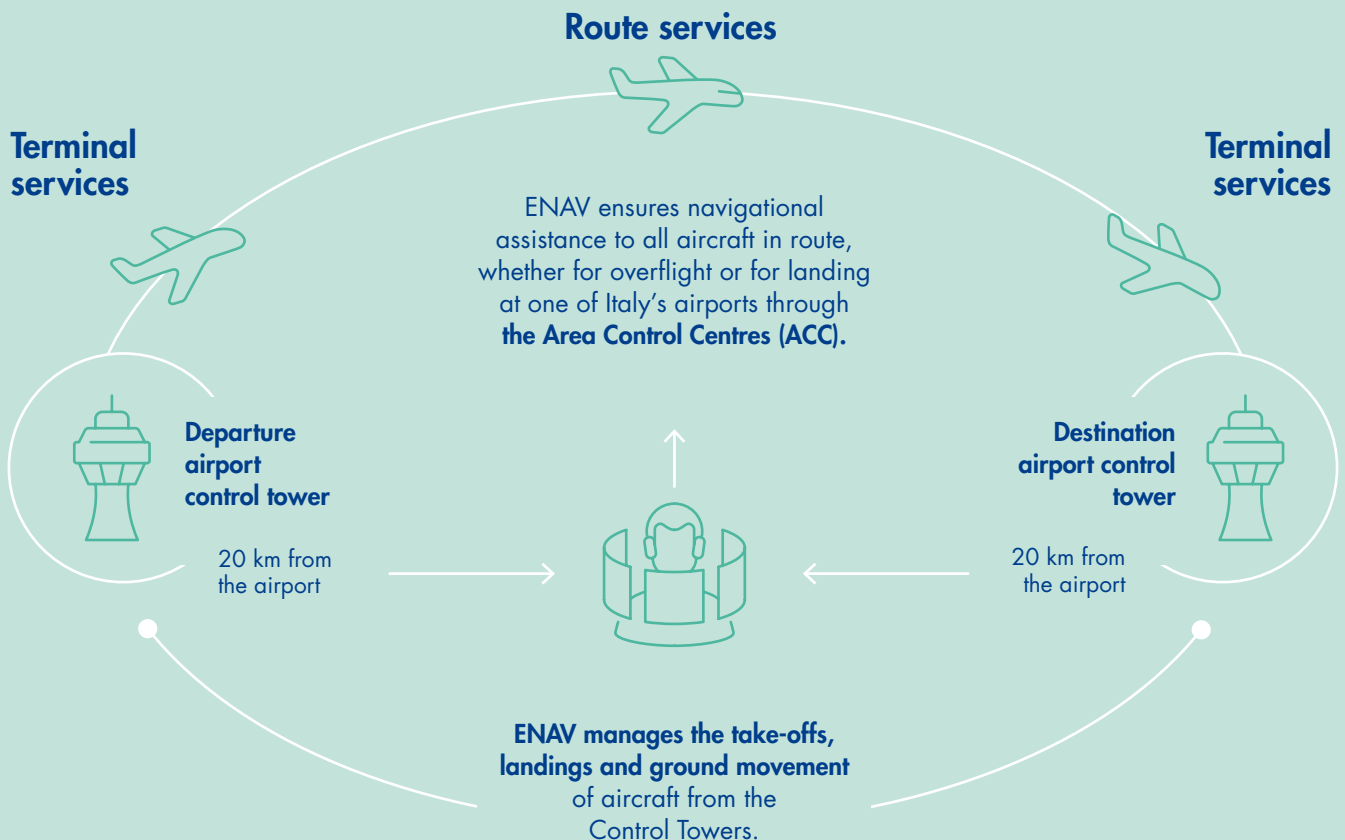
Route services

Terminal services

Terminal services

ENAV ensures navigational assistance to all aircraft in route, whether for overflight or for landing at one of Italy's airports through **the Area Control Centres (ACC).**

Departure airport control tower

20 km from the airport

Destination airport control tower

20 km from the airport

**ENAV manages the take-offs, landings and ground movement** of aircraft from the Control Towers.